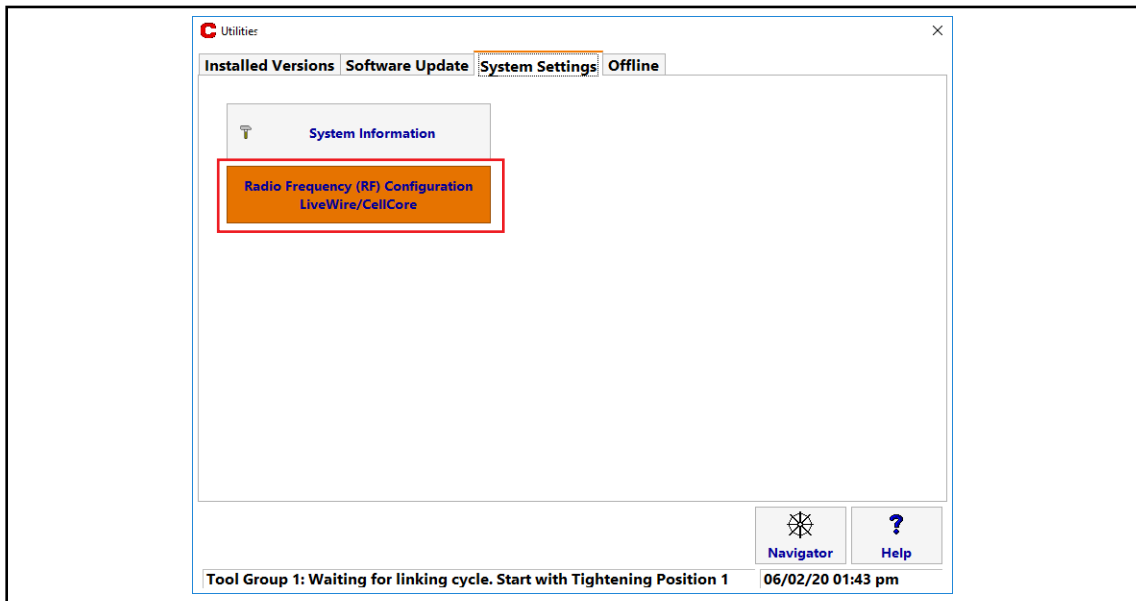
Utilities

Installed Versions | Software Update | System Settings | Offline

System Information

Radio Frequency (RF) Configuration
LiveWire/CellCore

Navigator

?
Help

Tool Group 1: Waiting for linking cycle. Start with Tightening Position 1

06/02/20 01:43 pm